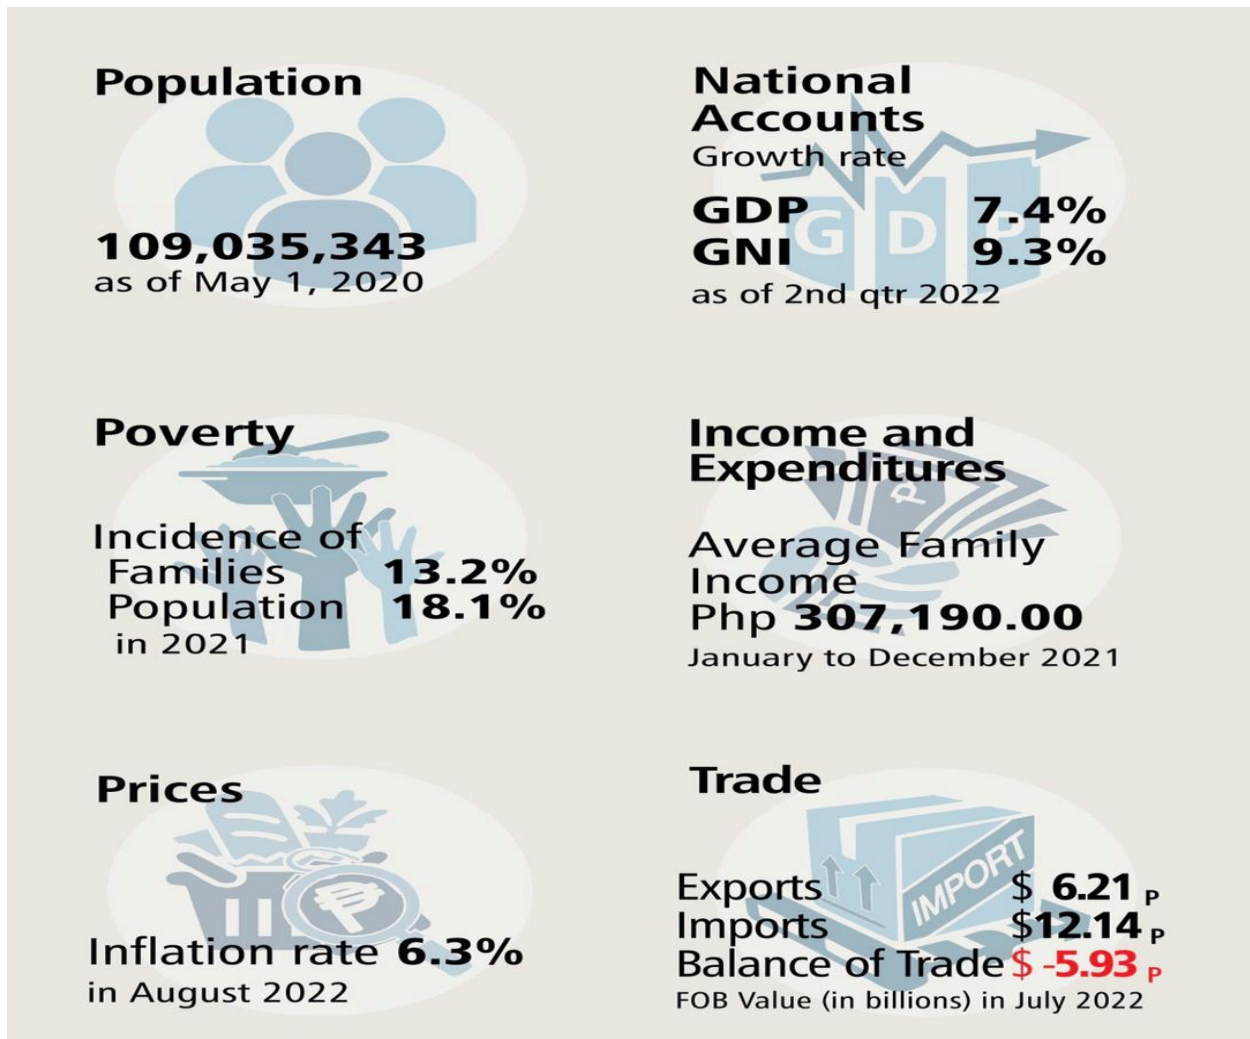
Population

109,035,343
as of May 1, 2020

National Accounts
Growth rate

GDP 7.4%
GNI 9.3%
as of 2nd qtr 2022

GDP

Poverty

Incidence of
Families 13.2%
Population 18.1%
in 2021

Income and Expenditures

Average Family Income
Php 307,190.00
January to December 2021

Prices

Inflation rate 6.3%
in August 2022

Trade

IMPORT

Exports $ 6.21 P
Imports $12.14 P
Balance of Trade $ -5.93 P
FOB Value (in billions) in July 2022